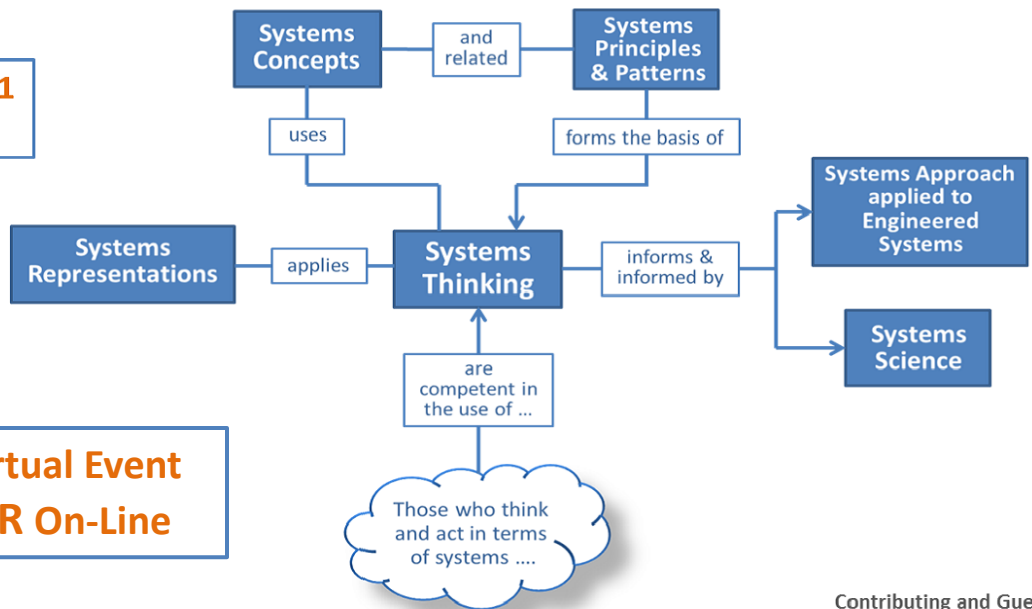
1

Systems Concepts

and related

Systems Principles & Patterns

uses

forms the basis of

Systems Approach applied to Engineered Systems

Systems Representations

applies

Systems Thinking

informs & informed by

Systems Science

are competent in the use of ...

rtual Event
R On-Line

Those who think and act in terms of systems ....

Contributing and Gue